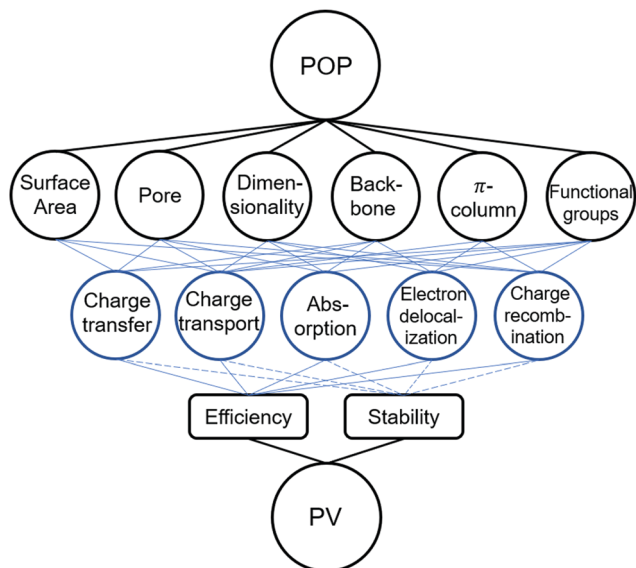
POP

Surface Area

Pore

Dimensionality

Backbone

$\pi$-column

Functional groups

Charge transfer

Charge transport

Absorption

Electron delocalization

Charge recombination

Efficiency

Stability

PV